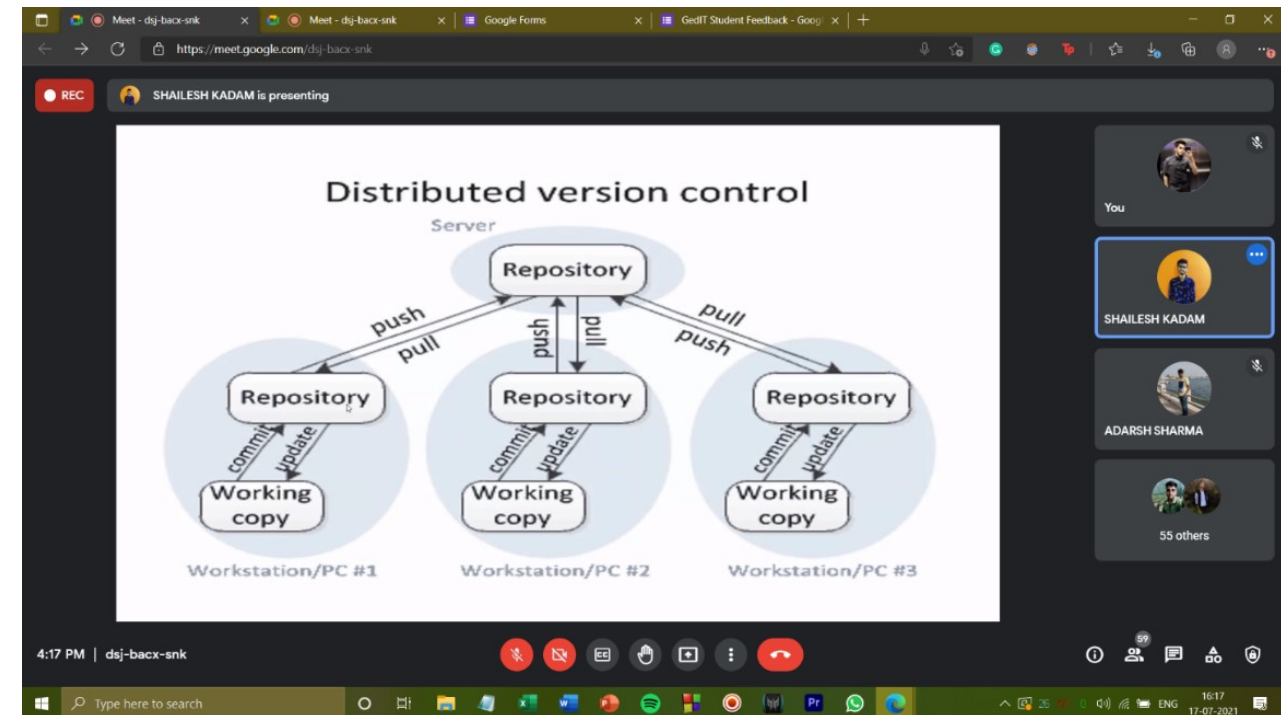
Meet - dsj-bacx-snk
Meet - dsj-bacx-snk
Google Forms
GedIT Student Feedback - Googl
https://meet.google.com/dsj-bacx-snk

REC
SHAILESH KADAM is presenting

Distributed version control
Server
Repository
push
pull
push
pull
pull
push
Repository
Repository
Repository
commit
update
commit
update
commit
update
Working copy
Working copy
Working copy
Workstation/PC #1
Workstation/PC #2
Workstation/PC #3

You
SHAILESH KADAM
ADARSH SHARMA
55 others

4:17 PM | dsj-bacx-snk
59

Type here to search
ENG
16:17
17-07-2021